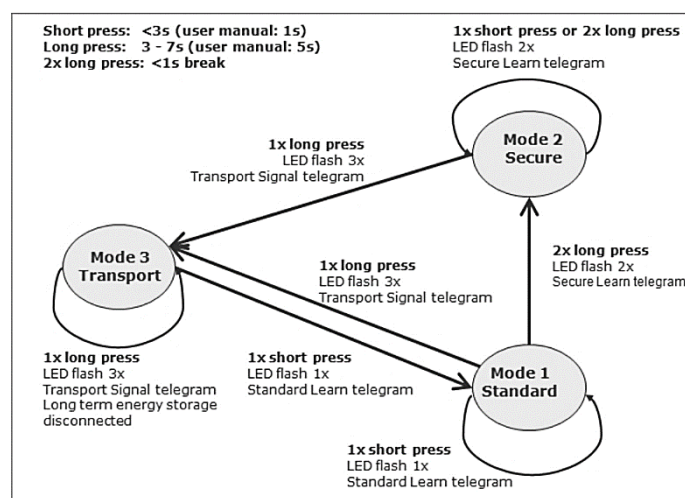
Short press: <3s (user manual: 1s)
Long press: 3 - 7s (user manual: 5s)
2x long press: <1s break

1x short press or 2x long press
LED flash 2x
Secure Learn telegram

Mode 2
Secure

1x long press
LED flash 3x
Transport Signal telegram

Mode 3
Transport

2x long press
LED flash 2x
Secure Learn telegram

1x long press
LED flash 3x
Transport Signal telegram

1x long press
LED flash 3x
Transport Signal telegram
Long term energy storage disconnected

1x short press
LED flash 1x
Standard Learn telegram

Mode 1
Standard

1x short press
LED flash 1x
Standard Learn telegram